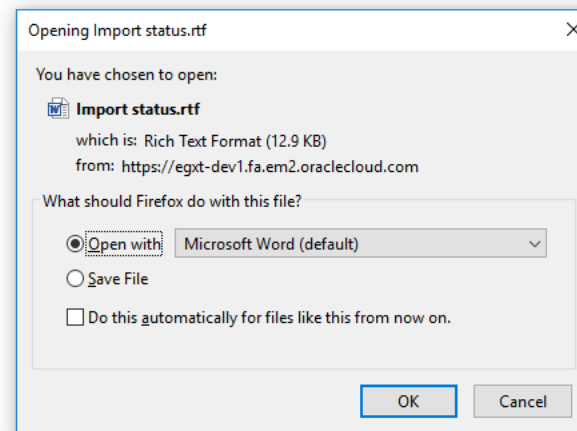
Opening Import status.rtf

You have chosen to open:

Import status.rtf

which is: Rich Text Format (12.9 KB)

from: https://egxt-dev1.fa.em2.oraclecloud.com

What should Firefox do with this file?

Open with Microsoft Word (default)

Save File

Do this automatically for files like this from now on.

OK

Cancel